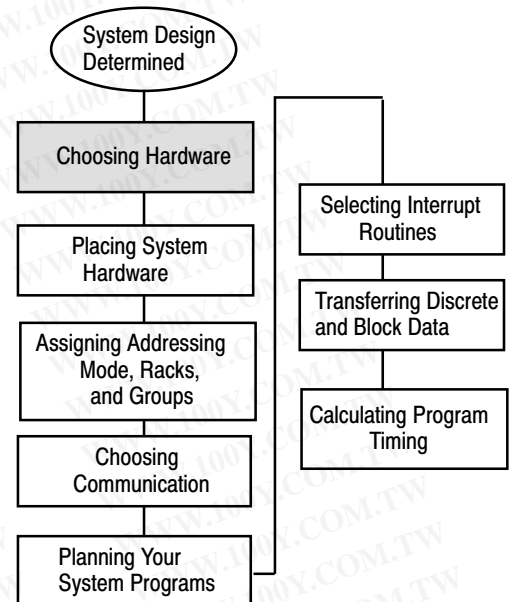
System Design Determined

Choosing Hardware

Placing System Hardware

Assigning Addressing Mode, Racks, and Groups

Choosing Communication

Planning Your System Programs

Selecting Interrupt Routines

Transferring Discrete and Block Data

Calculating Program Timing

WWW.100Y.COM.TW